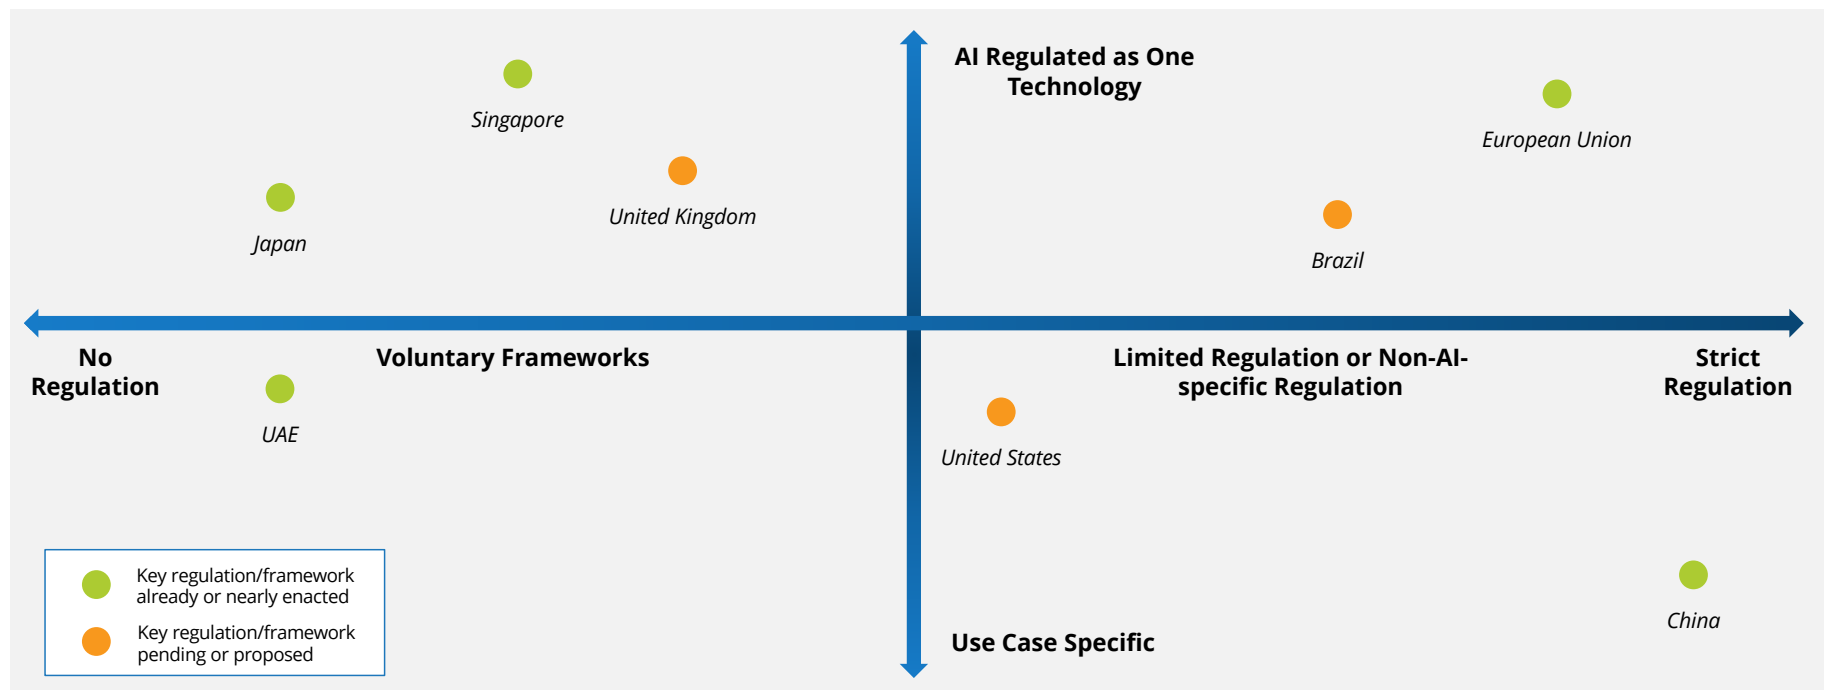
AI Regulated as One Technology

Singapore

European Union

United Kingdom

Japan

Brazil

No Regulation

Voluntary Frameworks

Limited Regulation or Non-AI-specific Regulation

Strict Regulation

UAE

United States

Key regulation/framework already or nearly enacted

Key regulation/framework pending or proposed

Use Case Specific

China